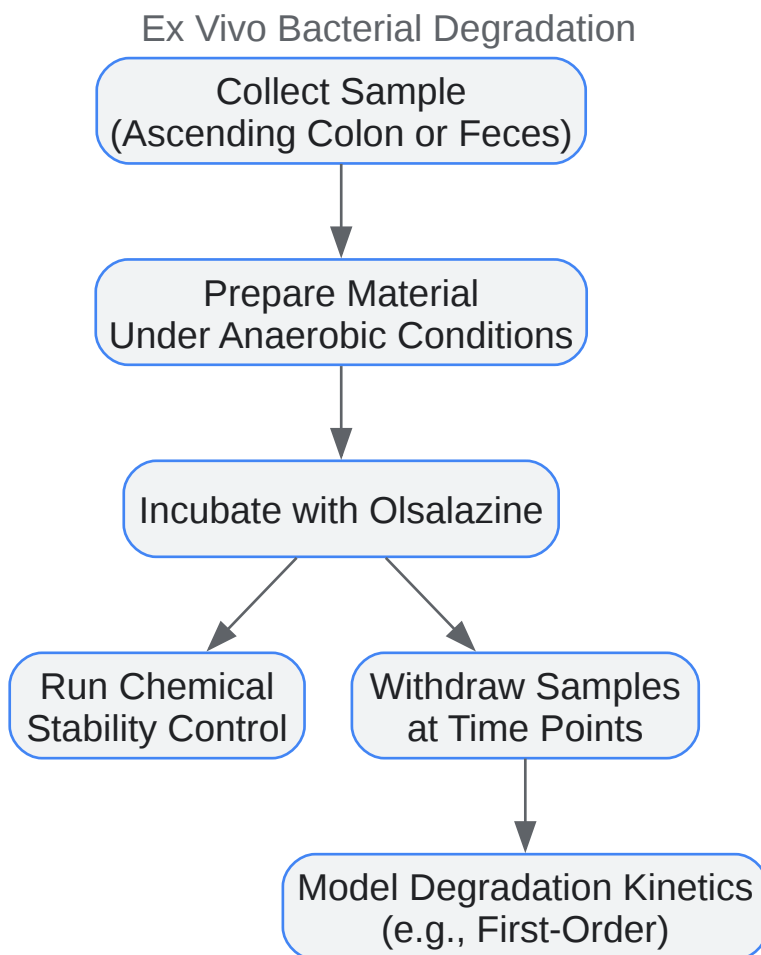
Ex Vivo Bacterial Degradation

Collect Sample
(Ascending Colon or Feces)

Prepare Material
Under Anaerobic Conditions

Incubate with Olsalazine

Run Chemical
Stability Control

Withdraw Samples
at Time Points

Model Degradation Kinetics
(e.g., First-Order)